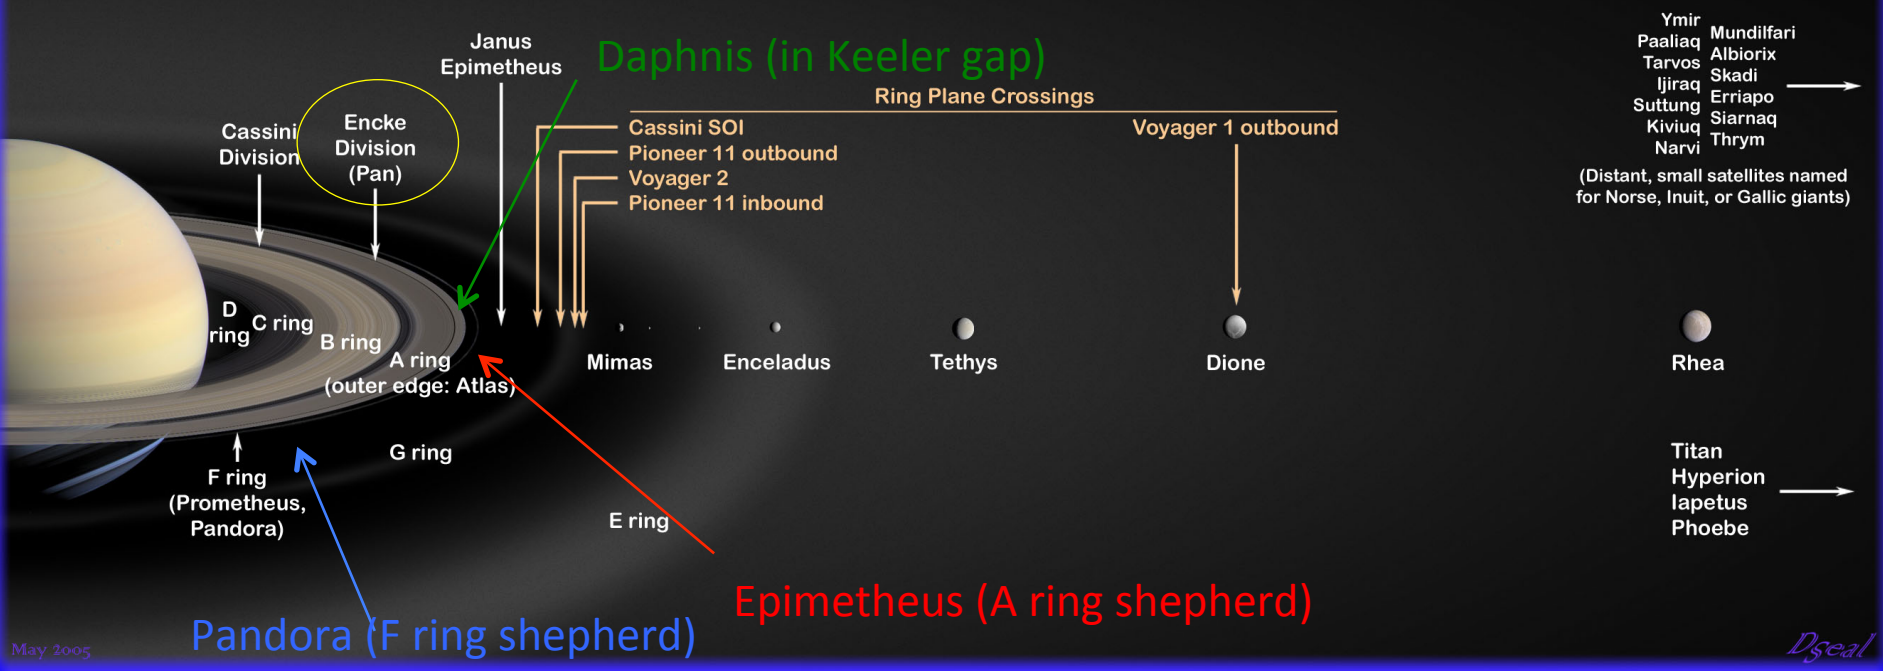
Janus
Epimetheus

Daphnis (in Keeler gap)

Ring Plane Crossings

Cassini SOI
Pioneer 11 outbound
Voyager 2
Pioneer 11 inbound

Voyager 1 outbound

Ymir
Paaliaq
Tarvos
Ijiraq
Suttung
Kiviuq
Narvi

Mundilfari
Albiorix
Skadi
Erriapo
Siarnaq
Thrym

(Distant, small satellites named for Norse, Inuit, or Gallic giants)

Cassini Division

Encke Division (Pan)

D ring

C ring

B ring

A ring (outer edge: Atlas)

Mimas

Enceladus

Tethys

Dione

Rhea

F ring (Prometheus, Pandora)

G ring

E ring

Titan
Hyperion
Iapetus
Phoebe

Epimetheus (A ring shepherd)

Pandora (F ring shepherd)

May 2005

Dseal